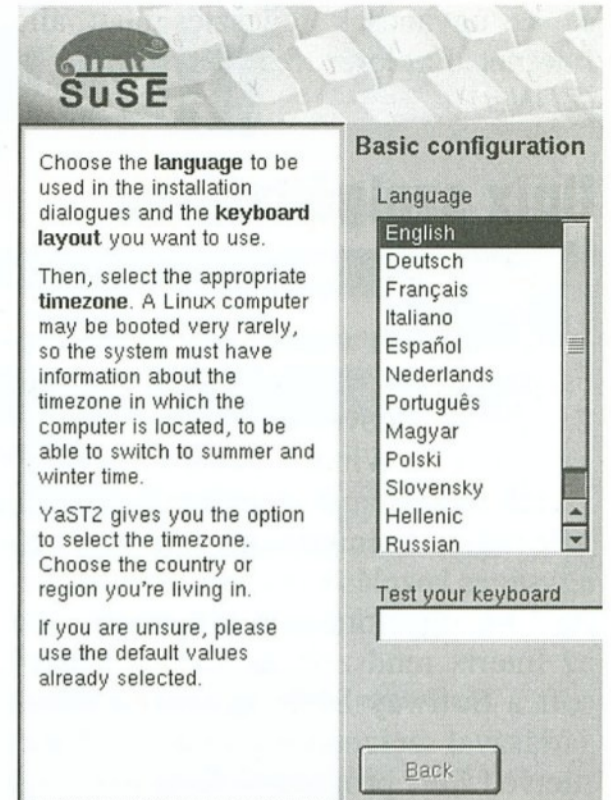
SuSE

Choose the **language** to be used in the installation dialogues and the **keyboard layout** you want to use.

Then, select the appropriate **timezone**. A Linux computer may be booted very rarely, so the system must have information about the timezone in which the computer is located, to be able to switch to summer and winter time.

YaST2 gives you the option to select the timezone. Choose the country or region you're living in.

If you are unsure, please use the default values already selected.

Basic configuration

Language

English
Deutsch
Français
Italiano
Español
Nederlands
Português
Magyar
Polski
Slovensky
Hellenic
Russian

Test your keyboard

Back